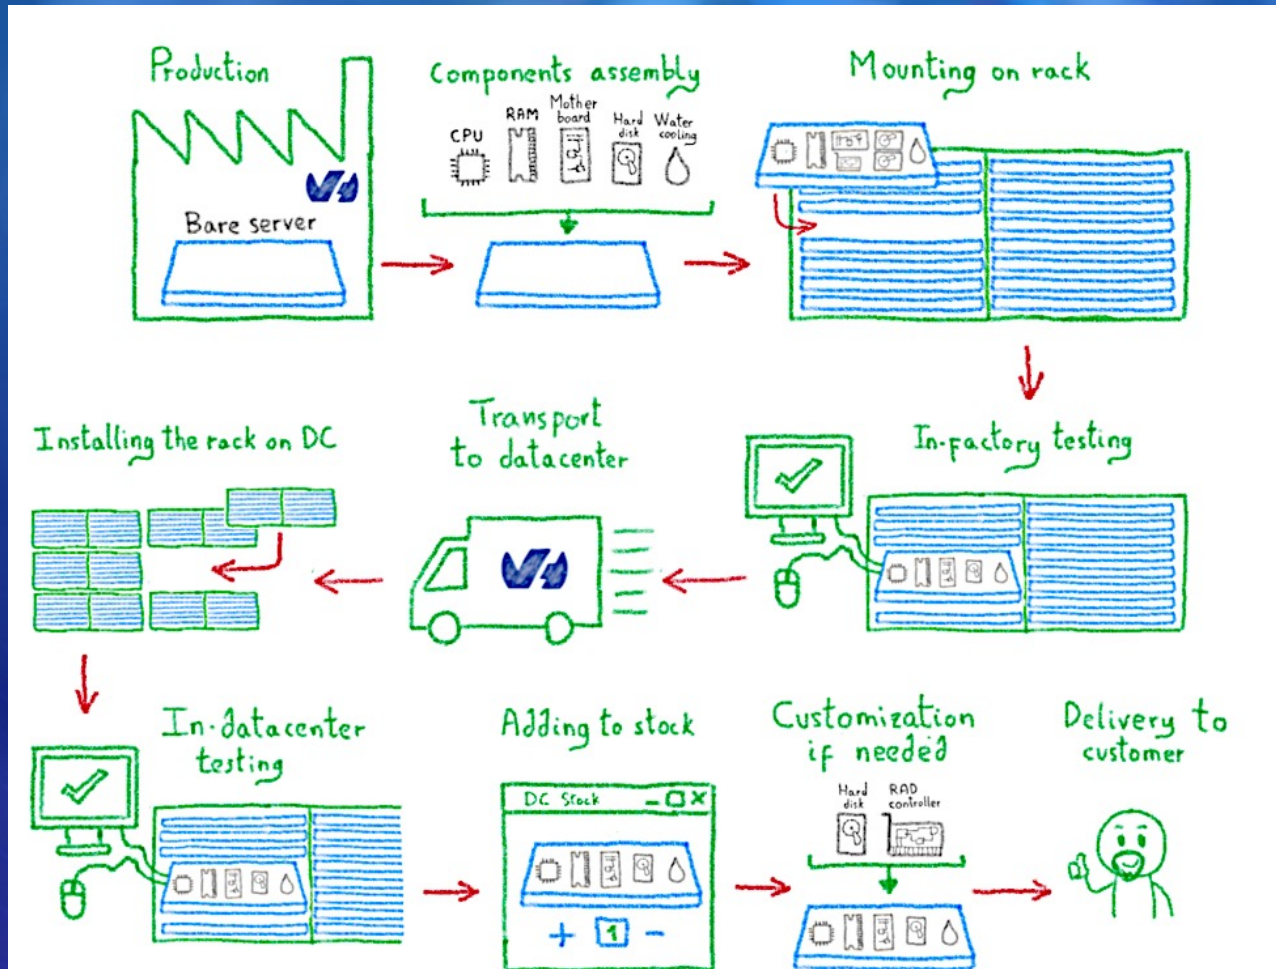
Production

Bare server

Components assembly

CPU RAM Mother board Hard disk Water cooling

Mounting on rack

In-factory testing

Transport to datacenter

Installing the rack on DC

In-datacenter testing

Adding to stock

DC Stock

+ 1 −

Customization if needed

Hard disk RAD controller

Delivery to customer